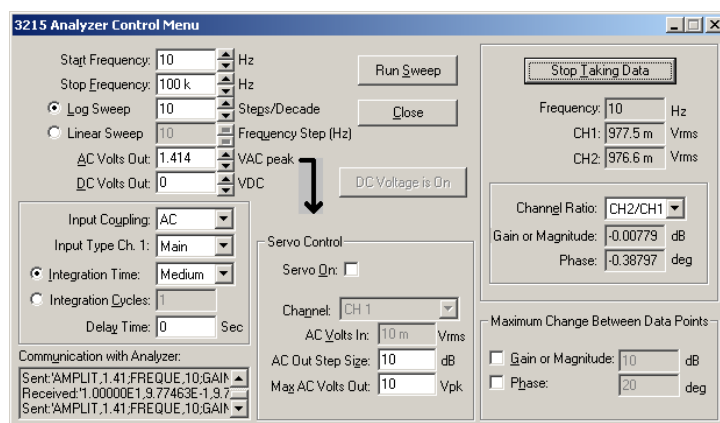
3215 Analyzer Control Menu

Start Frequency: 10 Hz
Stop Frequency: 100 k Hz
Log Sweep 10 Steps/Decade
Linear Sweep 10 Frequency Step (Hz)
AC Volts Out: 1.414 VAC peak
DC Volts Out: 0 VDC

Run Sweep
Close
DC Voltage is On

Input Coupling: AC
Input Type Ch. 1: Main
Integration Time: Medium
Integration Cycles: 1
Delay Time: 0 Sec

Communication with Analyzer:
Sent:'AMPLIT,1.41;FREQUE,10;GAIN
Received:'1.00000E1,9.77463E-1,9.7
Sent:'AMPLIT,1.41;FREQUE,10;GAIN

Servo Control
Servo On:
Channel: CH 1
AC Volts In: 10 m Vrms
AC Out Step Size: 10 dB
Max AC Volts Out: 10 Vpk

Stop Taking Data
Frequency: 10 Hz
CH1: 977.5 m Vrms
CH2: 976.6 m Vrms

Channel Ratio: CH2/CH1
Gain or Magnitude: -0.00779 dB
Phase: -0.38797 deg

Maximum Change Between Data Points
Gain or Magnitude: 10 dB
Phase: 20 deg